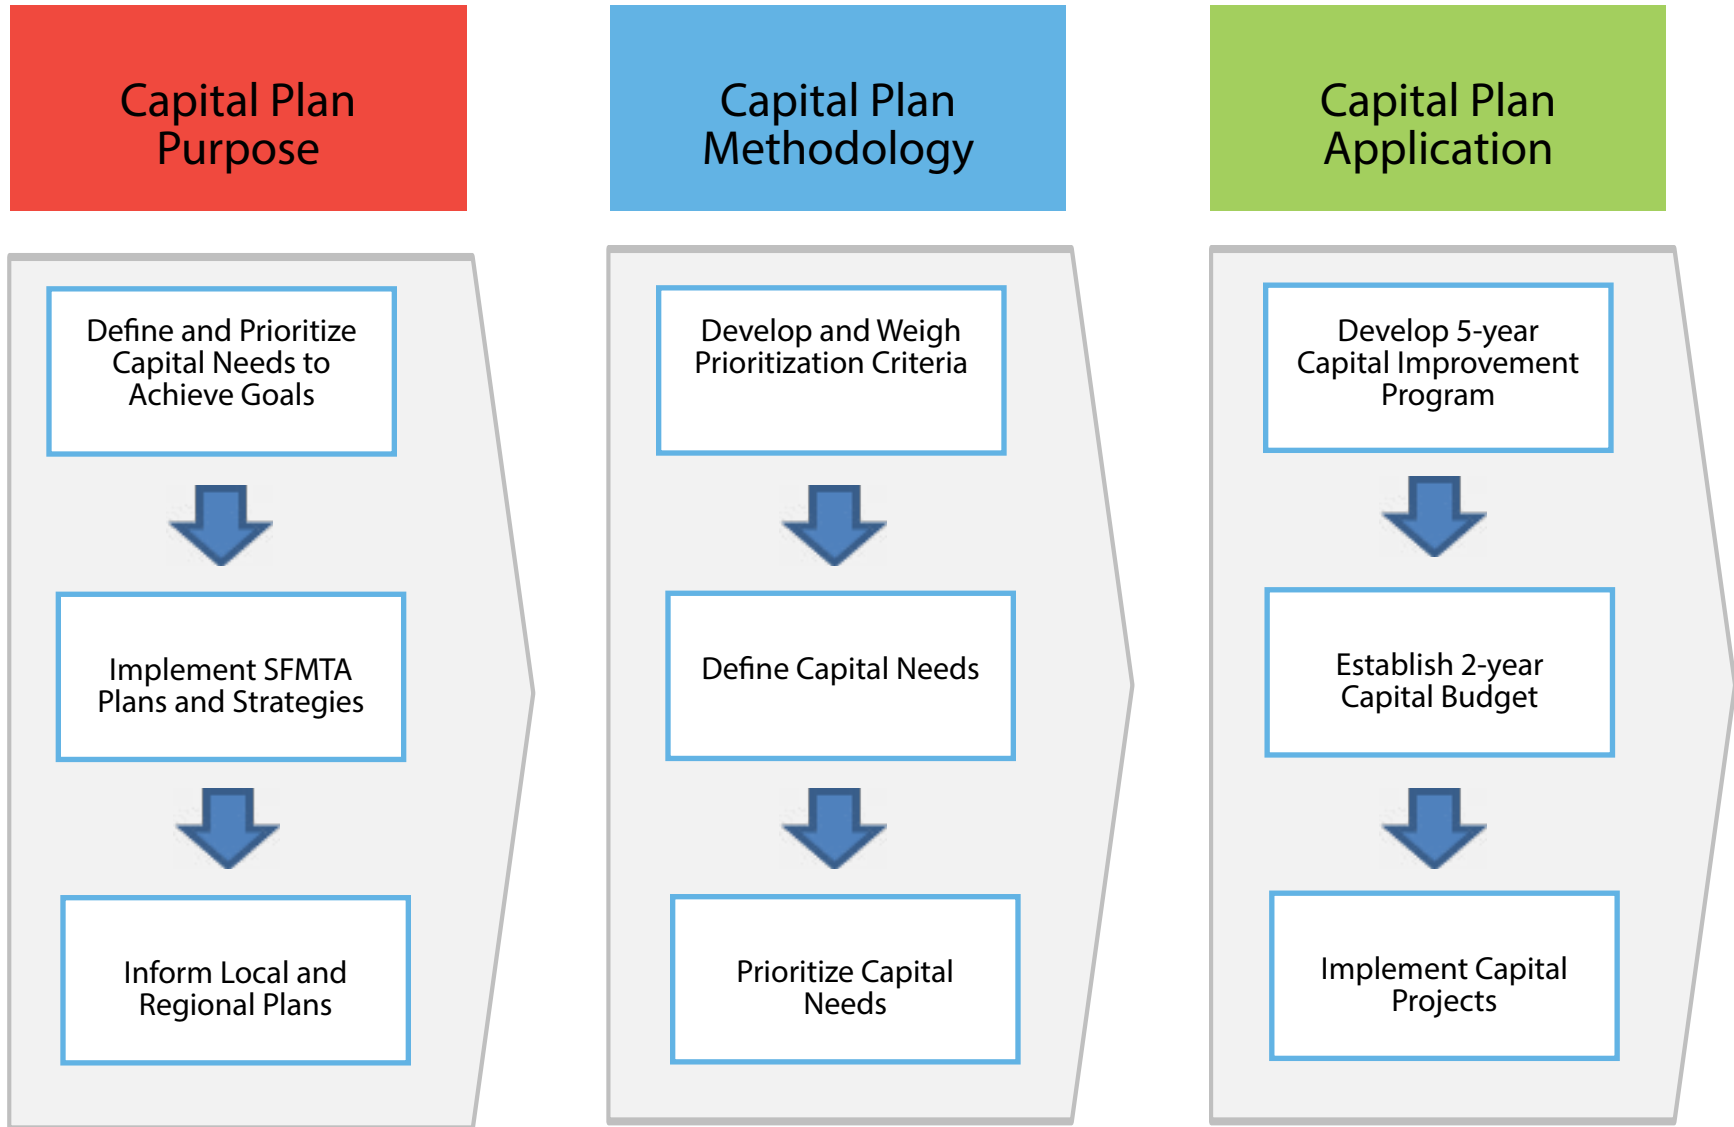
Capital Plan Purpose

Define and Prioritize Capital Needs to Achieve Goals

Implement SFMTA Plans and Strategies

Inform Local and Regional Plans

Capital Plan Methodology

Develop and Weigh Prioritization Criteria

Define Capital Needs

Prioritize Capital Needs

Capital Plan Application

Develop 5-year Capital Improvement Program

Establish 2-year Capital Budget

Implement Capital Projects